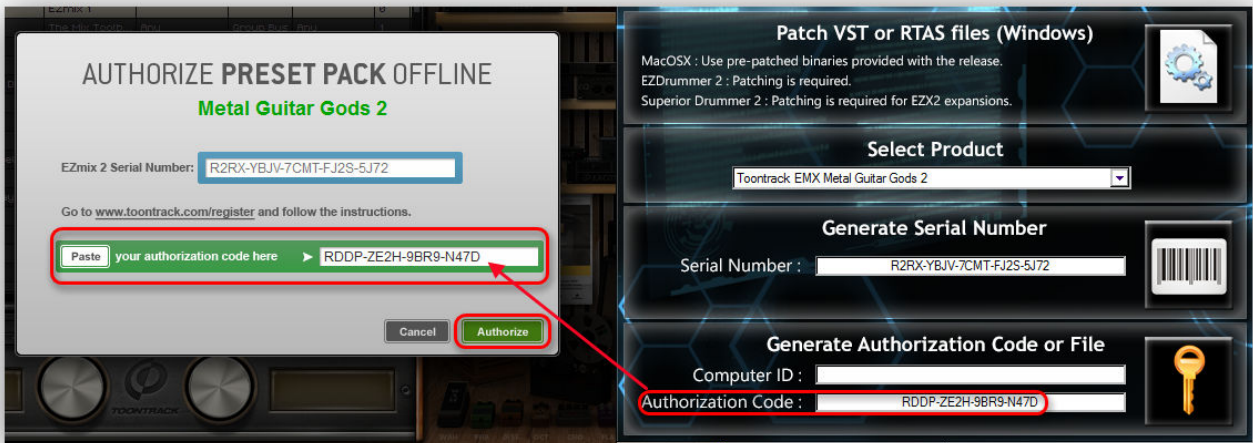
AUTHORIZE PRESET PACK OFFLINE
Metal Guitar Gods 2

EZmix 2 Serial Number: R2RX-YBJV-7CMT-FJ2S-5J72

Go to www.toontrack.com/register and follow the instructions.

Paste your authorization code here ➤ RDDP-ZE2H-9BR9-N47D

Cancel Authorize

TOONTRACK

Patch VST or RTAS files (Windows)
MacOSX : Use pre-patched binaries provided with the release.
EZDrummer 2 : Patching is required.
Superior Drummer 2 : Patching is required for EZX2 expansions.

Select Product
Toontrack EMX Metal Guitar Gods 2

Generate Serial Number
Serial Number : R2RX-YBJV-7CMT-FJ2S-5J72

Generate Authorization Code or File
Computer ID :
Authorization Code : RDDP-ZE2H-9BR9-N47D